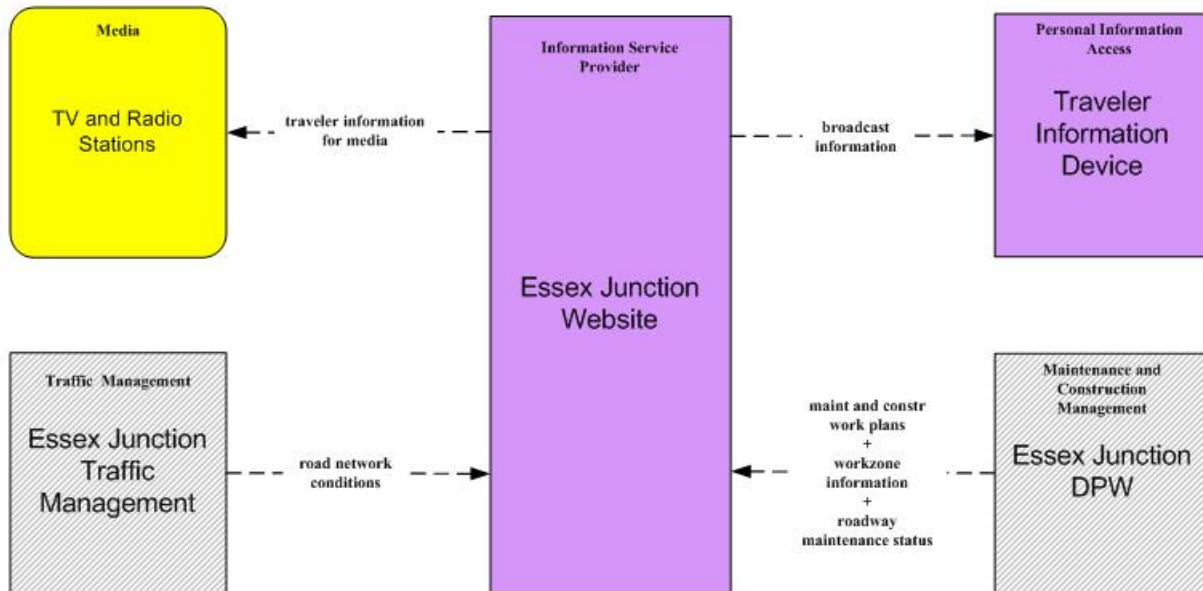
Media

TV and Radio Stations

traveler information for media

Information Service Provider

Essex Junction Website

broadcast information

Personal Information Access

Traveler Information Device

Traffic Management

Essex Junction Traffic Management

road network conditions

maint and constr work plans + workzone information + roadway maintenance status

Maintenance and Construction Management

Essex Junction DPW